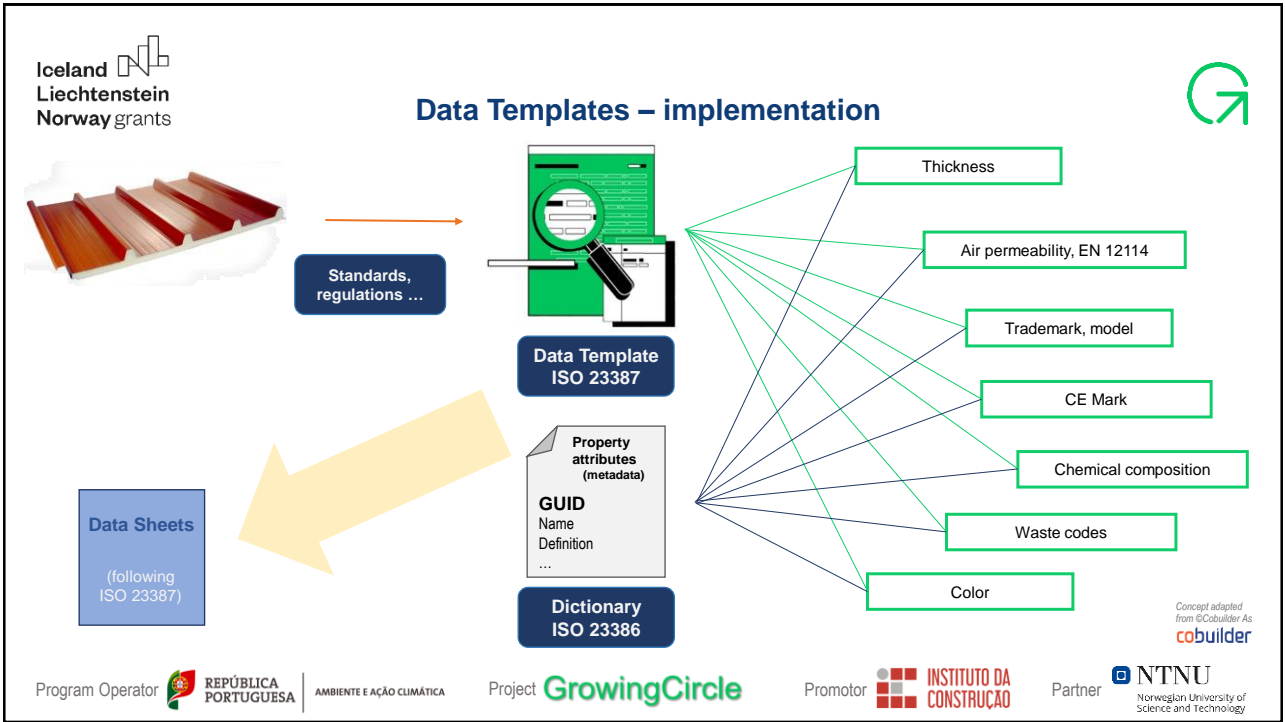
Iceland
Liechtenstein
Norway grants

Data Templates – implementation

Standards, regulations …

Data Template
ISO 23387

Property attributes (metadata)
GUID
Name
Definition
…

Dictionary
ISO 23386

Data Sheets

(following ISO 23387)

Thickness

Air permeability, EN 12114

Trademark, model

CE Mark

Chemical composition

Waste codes

Color

Concept adapted from ©Cobuilder As
cobuilder

Program Operator REPÚBLICA PORTUGUESA | AMBIENTE E AÇÃO CLIMÁTICA

Project GrowingCircle

Promotor INSTITUTO DA CONSTRUÇÃO

Partner NTNU Norwegian University of Science and Technology